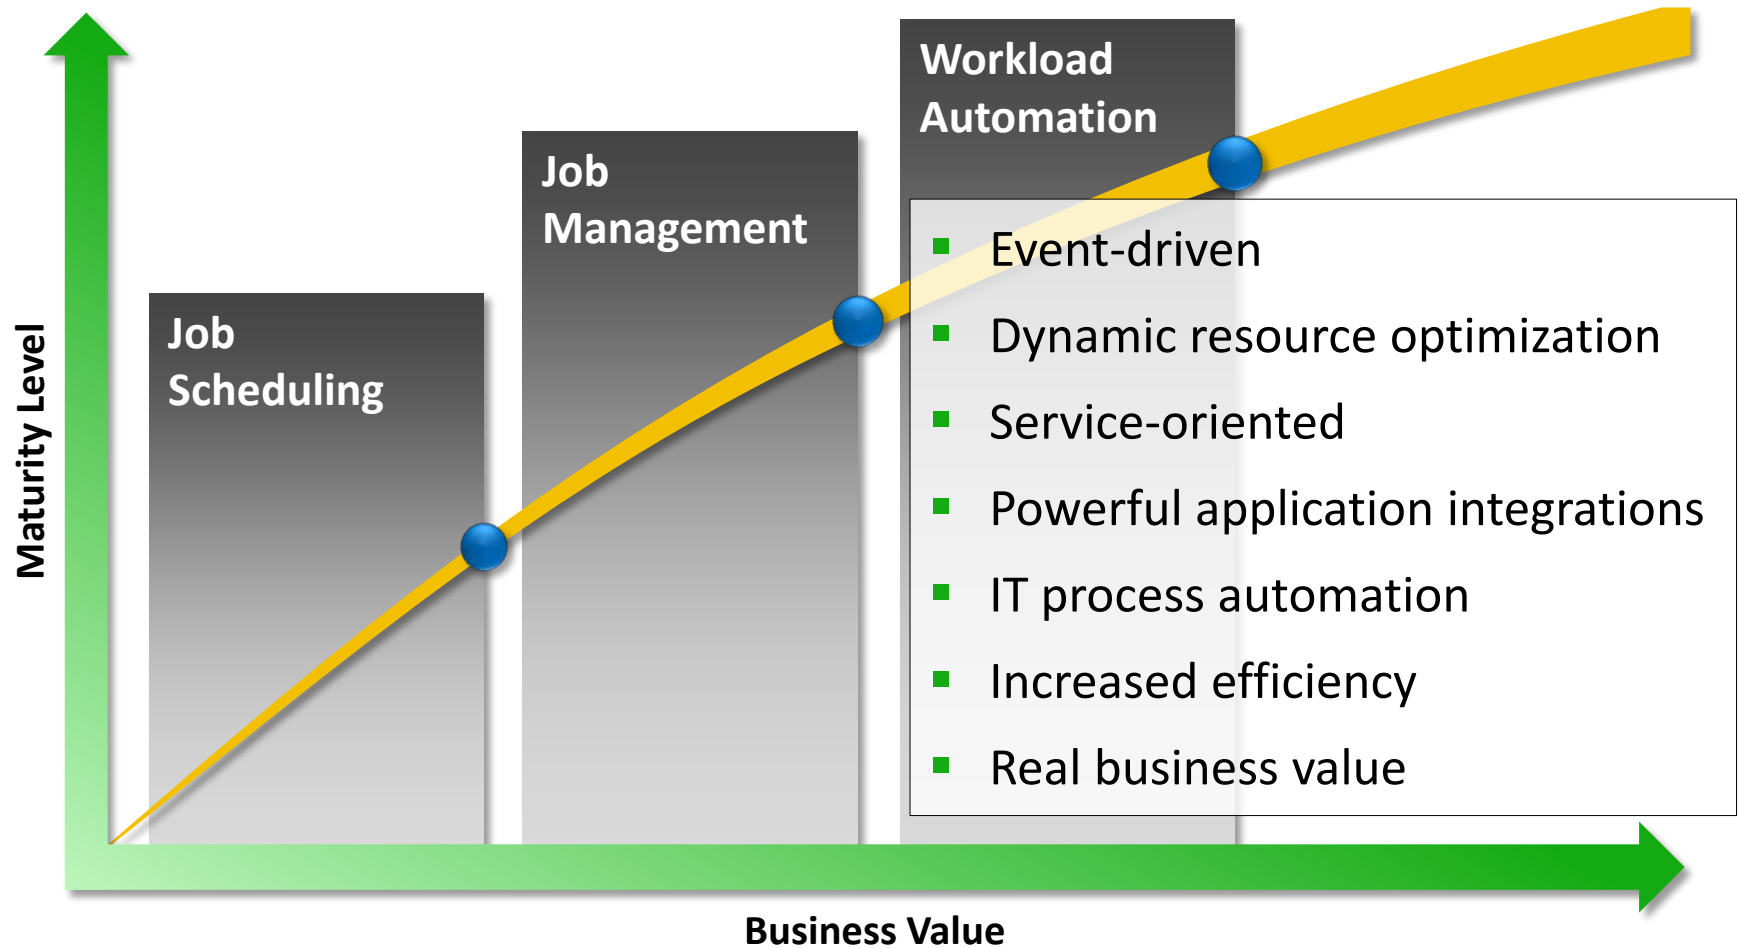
Maturity Level

Job Scheduling

Job Management

Workload Automation

- Event-driven
- Dynamic resource optimization
- Service-oriented
- Powerful application integrations
- IT process automation
- Increased efficiency
- Real business value

Business Value